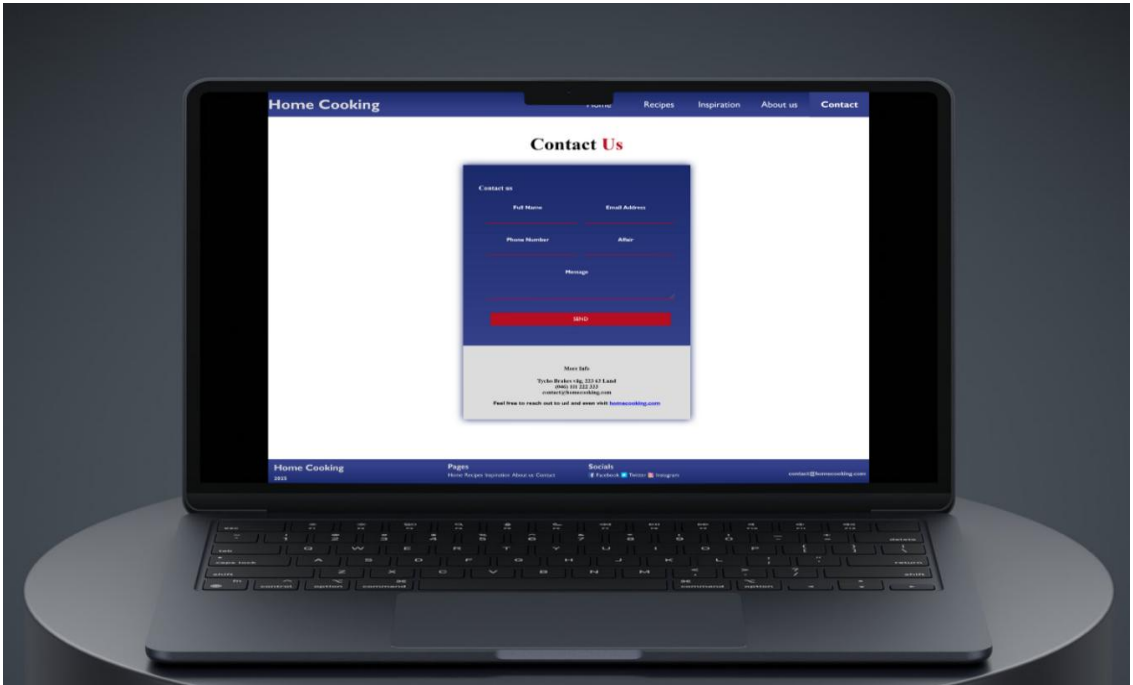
Home Cooking

Home Recipes Inspiration About us Contact

Contact Us

Contact us

Full Name

Email Address

Phone Number

Affair

Message

SEND

More Info

Tycho Brahes väg, 223 63 Lund
(046) 111 222 333
contact@homecooking.com

Feel free to reach out to us! and even visit homecooking.com

Home Cooking
2023

Pages
Home Recipes Inspiration About us Contact

Socials
Facebook Twitter Instagram

contact@homecooking.com